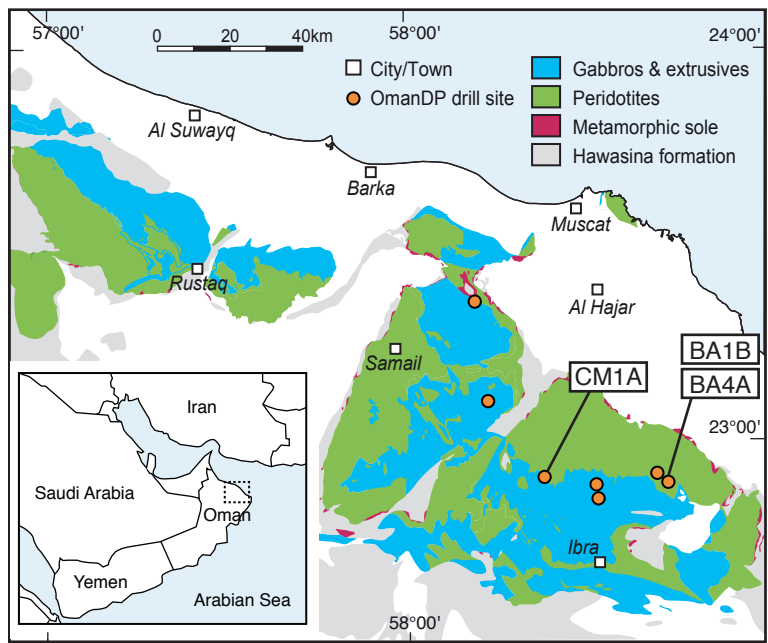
57°00'
0 20 40km
58°00'
24°00'
City/Town
OmanDP drill site
Gabbros & extrusives
Peridotites
Metamorphic sole
Hawasina formation
Al Suwayq
Barka
Muscat
Rustaq
Al Hajar
Samail
BA1B
BA4A
CM1A
23°00'
Iran
Saudi Arabia
Oman
Yemen
Arabian Sea
Ibra
58°00'